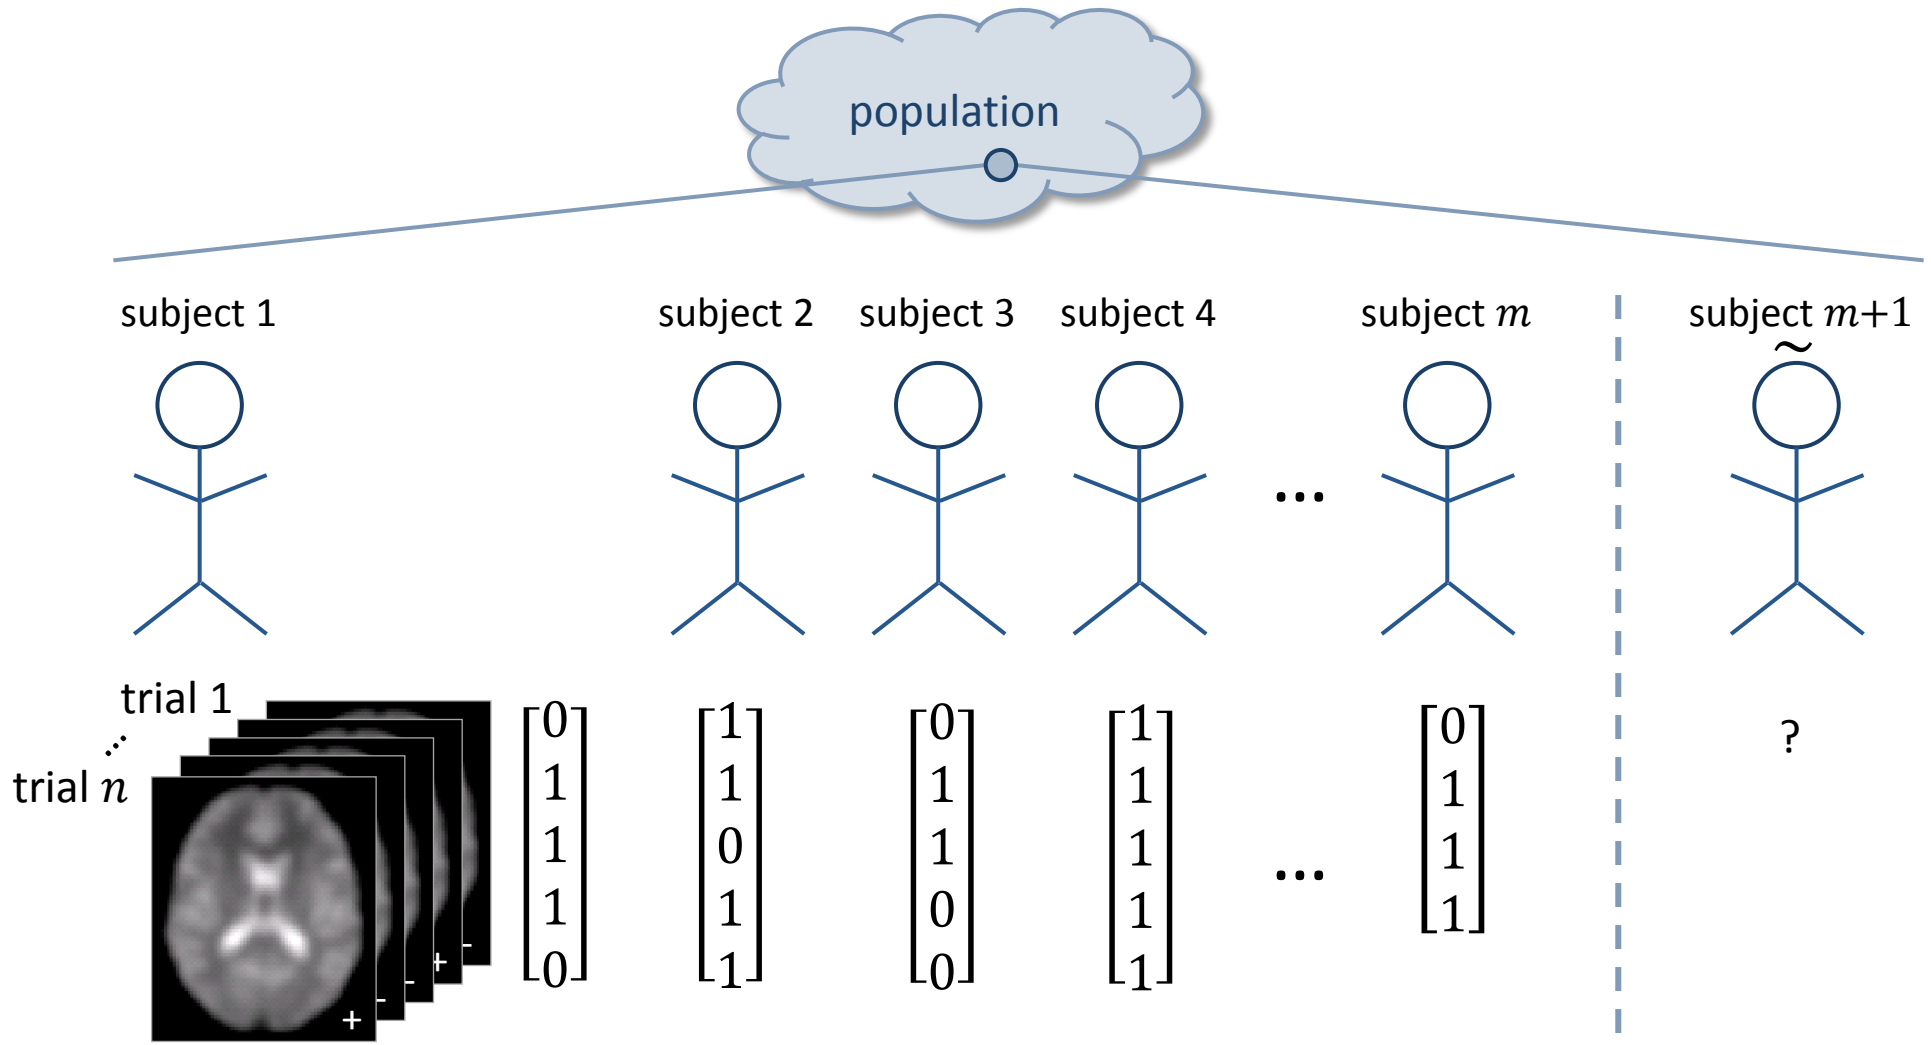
population

subject 1 subject 2 subject 3 subject 4 subject $m$ subject $m$+1

~

...

trial 1
⋰
trial $n$

+ - - + -

$\begin{bmatrix}0\\1\\1\\1\\0\end{bmatrix}$ $\begin{bmatrix}1\\1\\0\\1\\1\end{bmatrix}$ $\begin{bmatrix}0\\1\\1\\0\\0\end{bmatrix}$ $\begin{bmatrix}1\\1\\1\\1\\1\end{bmatrix}$ ... $\begin{bmatrix}0\\1\\1\\1\end{bmatrix}$

?